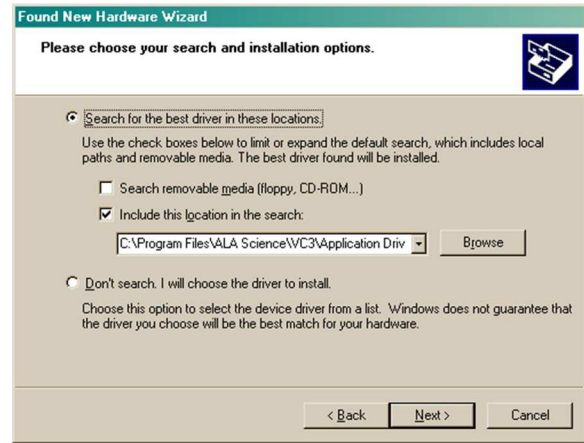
Found New Hardware Wizard

Please choose your search and installation options.

Search for the best driver in these locations.

Use the check boxes below to limit or expand the default search, which includes local paths and removable media. The best driver found will be installed.

Search removable media (floppy, CD-ROM...)

Include this location in the search:

C:\Program Files\ALA Science\VC3\Application Driv

Browse

Don't search. I will choose the driver to install.

Choose this option to select the device driver from a list. Windows does not guarantee that the driver you choose will be the best match for your hardware.

< Back

Next >

Cancel